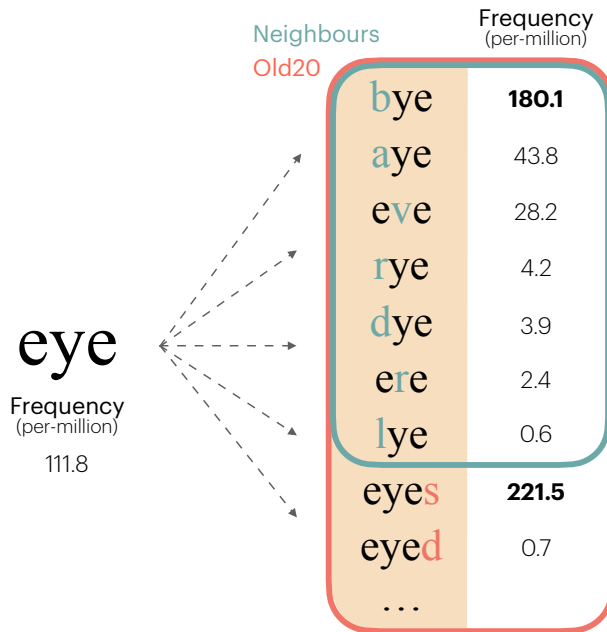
Neighbours
Old20

Frequency
(per-million)

eye
Frequency
(per-million)
111.8

| | |
|---|---|
| bye | **180.1** |
| aye | 43.8 |
| eve | 28.2 |
| rye | 4.2 |
| dye | 3.9 |
| ere | 2.4 |
| lye | 0.6 |
| eyes | **221.5** |
| eyed | 0.7 |
| ... | |